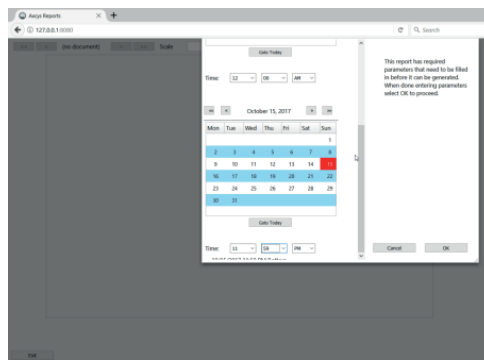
Aseya Reports
127.0.0.1:8080
Search
(no document)
Scale
Goto Today
Time: 12 00 AM
<< < October 15, 2017 > >>

| Mon | Tue | Wed | Thu | Fri | Sat | Sun |
|---|---|---|---|---|---|---|
| | | | | | | 1 |
| 2 | 3 | 4 | 5 | 6 | 7 | 8 |
| 9 | 10 | 11 | 12 | 13 | 14 | 15 |
| 16 | 17 | 18 | 19 | 20 | 21 | 22 |
| 23 | 24 | 25 | 26 | 27 | 28 | 29 |
| 30 | 31 | | | | | |

Goto Today
Time: 11 59 PM
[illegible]
This report has required parameters that need to be filled in before it can be generated. When done entering parameters select OK to proceed.
Cancel
OK
Exit